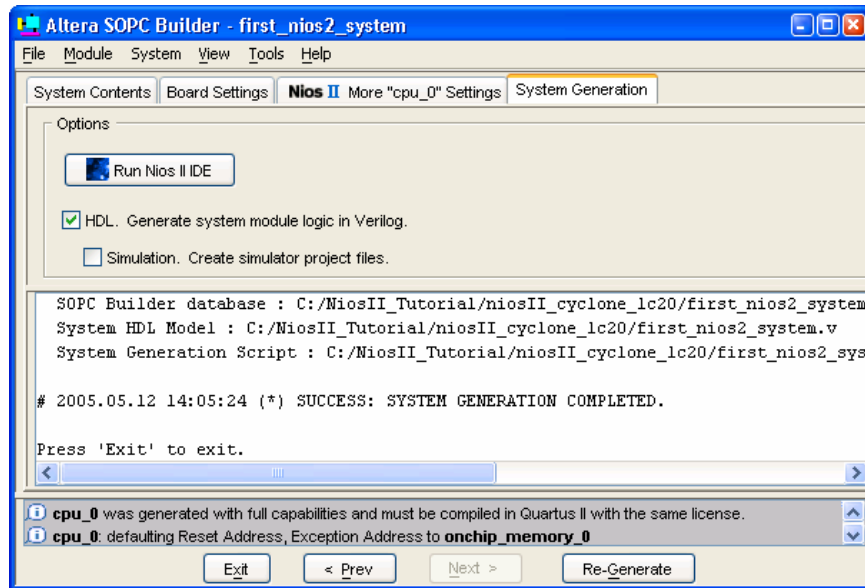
Altera SOPC Builder - first_nios2_system

File Module System View Tools Help

System Contents | Board Settings | Nios II More "cpu_0" Settings | System Generation

Options

Run Nios II IDE

HDL. Generate system module logic in Verilog.

Simulation. Create simulator project files.

SOPC Builder database : C:/NiosII_Tutorial/niosII_cyclone_1c20/first_nios2_system
System HDL Model : C:/NiosII_Tutorial/niosII_cyclone_1c20/first_nios2_system.v
System Generation Script : C:/NiosII_Tutorial/niosII_cyclone_1c20/first_nios2_sys

# 2005.05.12 14:05:24 (*) SUCCESS: SYSTEM GENERATION COMPLETED.

Press 'Exit' to exit.

cpu_0 was generated with full capabilities and must be compiled in Quartus II with the same license.
cpu_0: defaulting Reset Address, Exception Address to onchip_memory_0

Exit | < Prev | Next > | Re-Generate